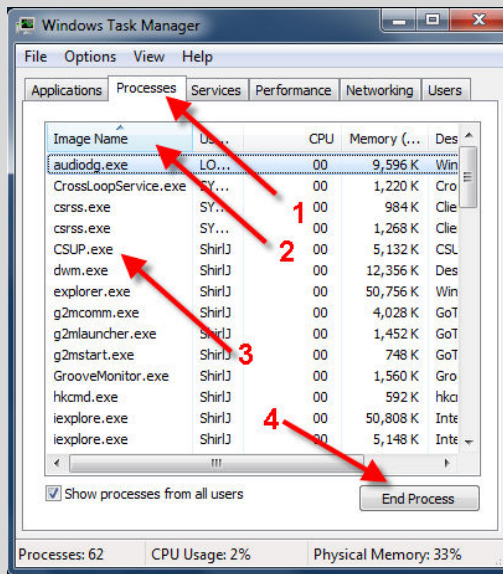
Windows Task Manager

File Options View Help

Applications Processes Services Performance Networking Users

| Image Name | U... | CPU | Memory (... | Des |
|---|---|---|---|---|
| audiodg.exe | LO... | 00 | 9,596 K | Win |
| CrossLoopService.exe | SY... | 00 | 1,220 K | Cro |
| csrss.exe | SY... | 00 | 984 K | Clie |
| csrss.exe | SY... | 00 | 1,268 K | Clie |
| CSUP.exe | ShirlJ | 00 | 5,132 K | CSL |
| dwm.exe | ShirlJ | 00 | 12,356 K | Des |
| explorer.exe | ShirlJ | 00 | 50,756 K | Win |
| g2mcomm.exe | ShirlJ | 00 | 4,028 K | GoT |
| g2mlauncher.exe | ShirlJ | 00 | 1,452 K | GoT |
| g2mstart.exe | ShirlJ | 00 | 748 K | GoT |
| GrooveMonitor.exe | ShirlJ | 00 | 1,560 K | Gro |
| hkcmd.exe | ShirlJ | 00 | 592 K | hkc |
| iexplore.exe | ShirlJ | 00 | 50,808 K | Inte |
| iexplore.exe | ShirlJ | 00 | 5,148 K | Inte |

1
2
3
4

Show processes from all users

End Process

Processes: 62 CPU Usage: 2% Physical Memory: 33%